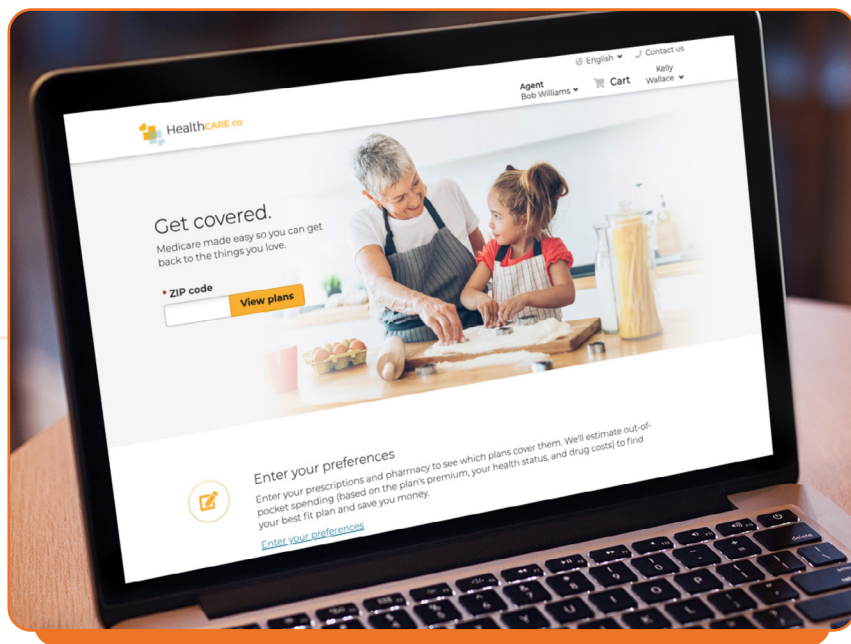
English Contact us

Agent Bob Williams

Cart

Kelly Wallace

HealthCARE co

Get covered.

Medicare made easy so you can get back to the things you love.

• ZIP code

View plans

Enter your preferences

Enter your prescriptions and pharmacy to see which plans cover them. We'll estimate out-of-pocket spending (based on the plan's premium, your health status, and drug costs) to find your best fit plan and save you money.

Enter your preferences